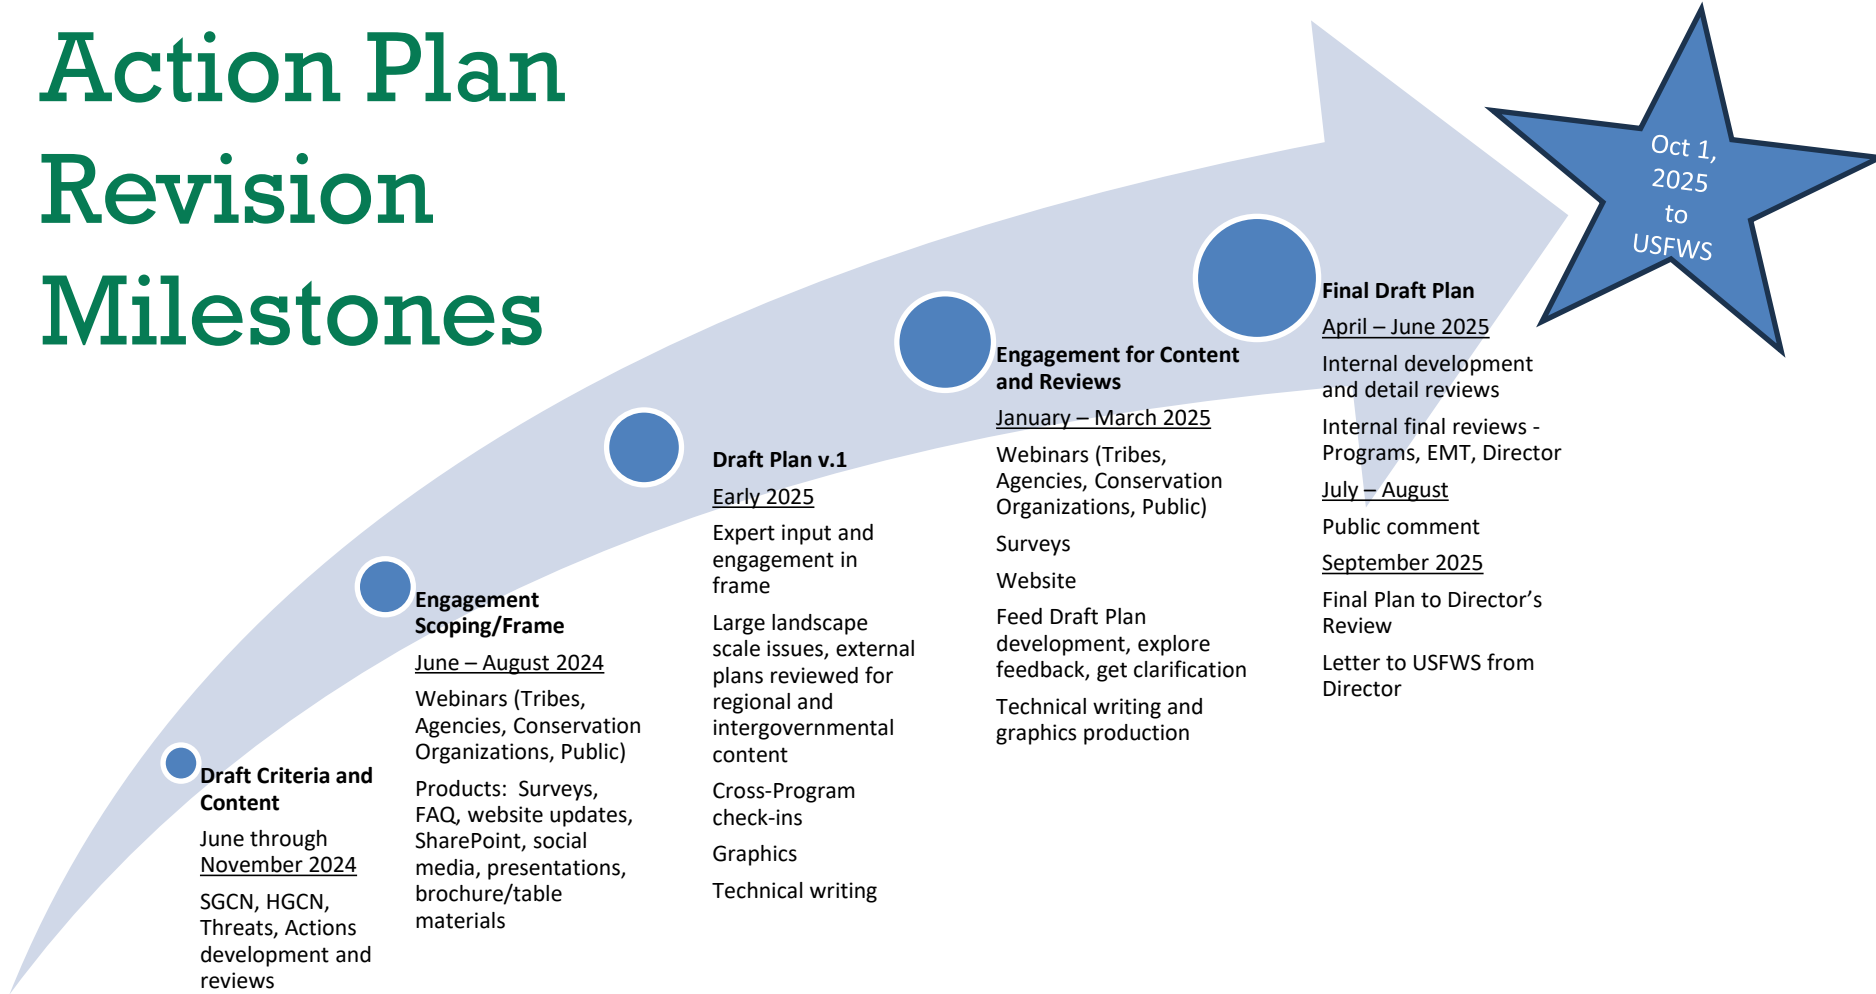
Action Plan Revision Milestones

Oct 1, 2025 to USFWS

Draft Criteria and Content

June through November 2024

SGCN, HGCN, Threats, Actions development and reviews

Engagement Scoping/Frame

June – August 2024

Webinars (Tribes, Agencies, Conservation Organizations, Public)

Products: Surveys, FAQ, website updates, SharePoint, social media, presentations, brochure/table materials

Draft Plan v.1

Early 2025

Expert input and engagement in frame

Large landscape scale issues, external plans reviewed for regional and intergovernmental content

Cross-Program check-ins

Graphics

Technical writing

Engagement for Content and Reviews

January – March 2025

Webinars (Tribes, Agencies, Conservation Organizations, Public)

Surveys

Website

Feed Draft Plan development, explore feedback, get clarification

Technical writing and graphics production

Final Draft Plan

April – June 2025

Internal development and detail reviews

Internal final reviews - Programs, EMT, Director

July – August

Public comment

September 2025

Final Plan to Director's Review

Letter to USFWS from Director